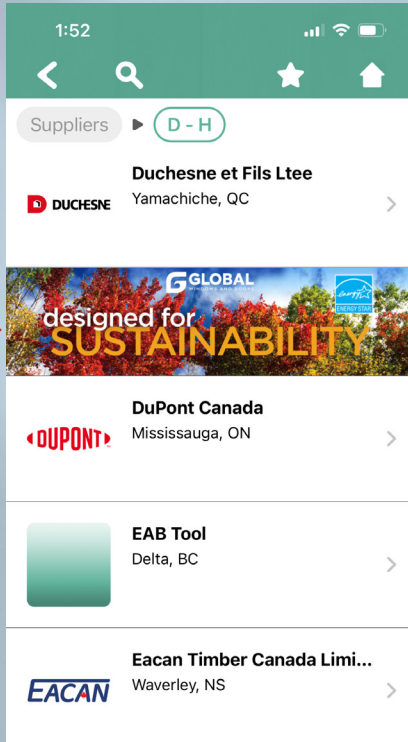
1:52

Suppliers D - H

DUCHESNE
Duchesne et Fils Ltee
Yamachiche, QC

GLOBAL WINDOWS AND DOORS
energy ENERGY STAR
designed for SUSTAINABILITY

DUPONT
DuPont Canada
Mississauga, ON

EAB Tool
Delta, BC

EACAN
Eacan Timber Canada Limi...
Waverley, NS